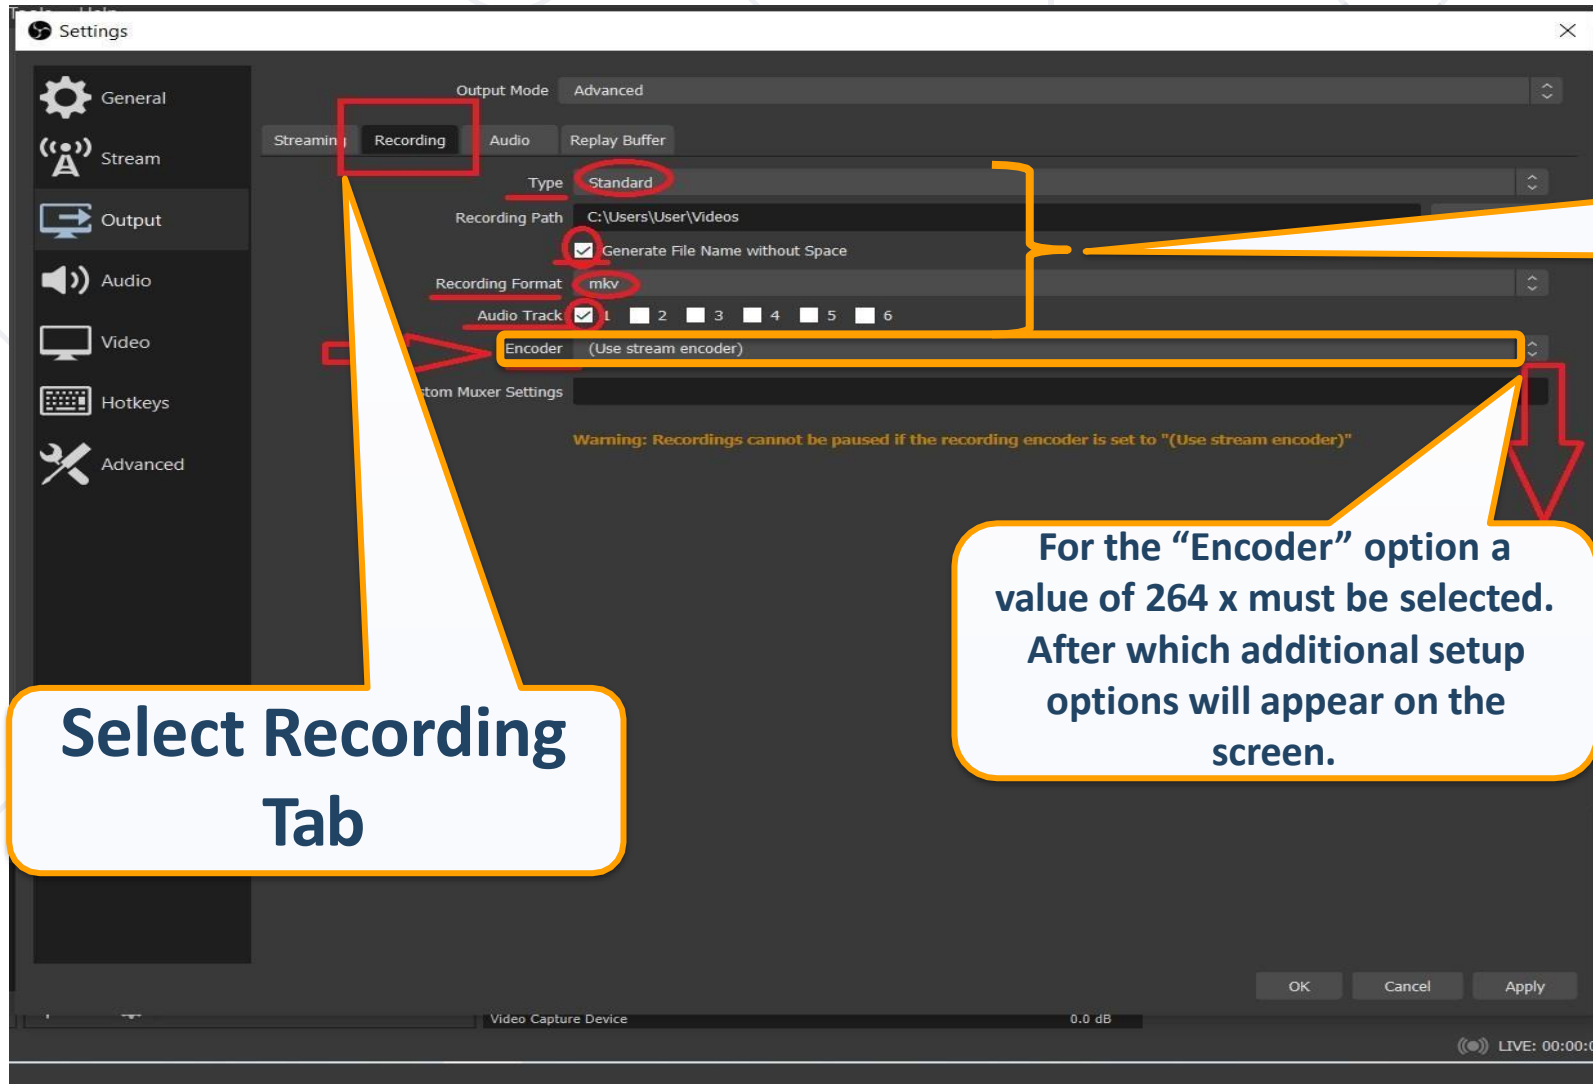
Settings

General
Stream
Output
Audio
Video
Hotkeys
Advanced

Output Mode Advanced

Streaming Recording Audio Replay Buffer

Type Standard
Recording Path C:\Users\User\Videos
Generate File Name without Space
Recording Format mkv
Audio Track 1 2 3 4 5 6
Encoder (Use stream encoder)
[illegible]tom Muxer Settings

Warning: Recordings cannot be paused if the recording encoder is set to "(Use stream encoder)"

For the "Encoder" option a value of 264 x must be selected. After which additional setup options will appear on the screen.

Select Recording Tab

OK Cancel Apply

Video Capture Device 0.0 dB

LIVE: 00:00:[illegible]